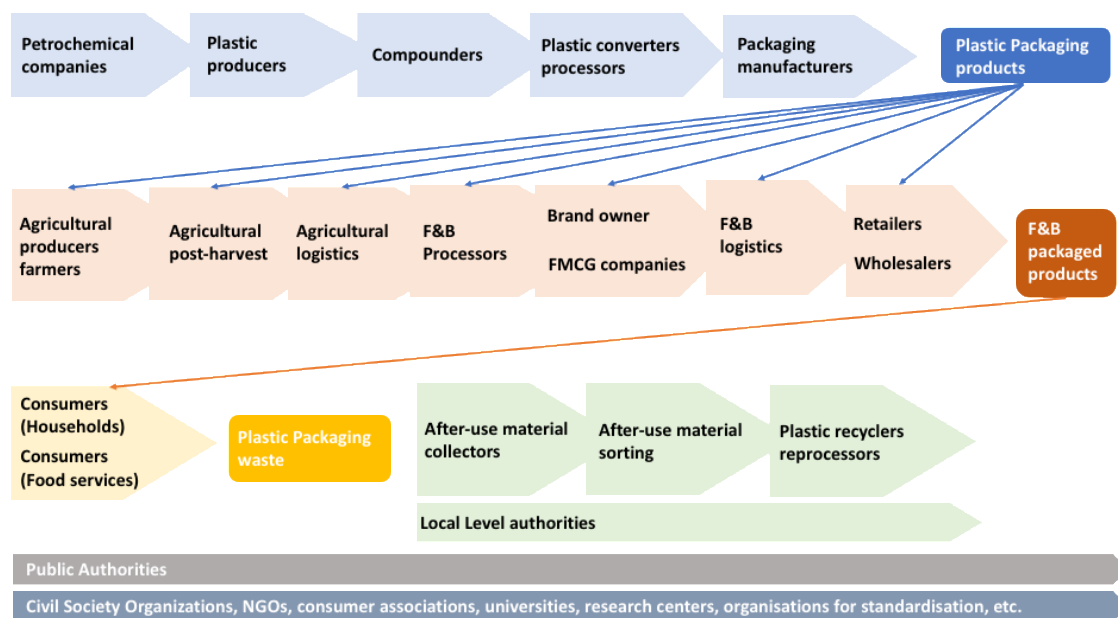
Petrochemical companies

Plastic producers

Compounders

Plastic converters processors

Packaging manufacturers

Plastic Packaging products

Agricultural producers farmers

Agricultural post-harvest

Agricultural logistics

F&B Processors

Brand owner

FMCG companies

F&B logistics

Retailers

Wholesalers

F&B packaged products

Consumers (Households)

Consumers (Food services)

Plastic Packaging waste

After-use material collectors

After-use material sorting

Plastic recyclers reprocessors

Local Level authorities

Public Authorities

Civil Society Organizations, NGOs, consumer associations, universities, research centers, organisations for standardisation, etc.